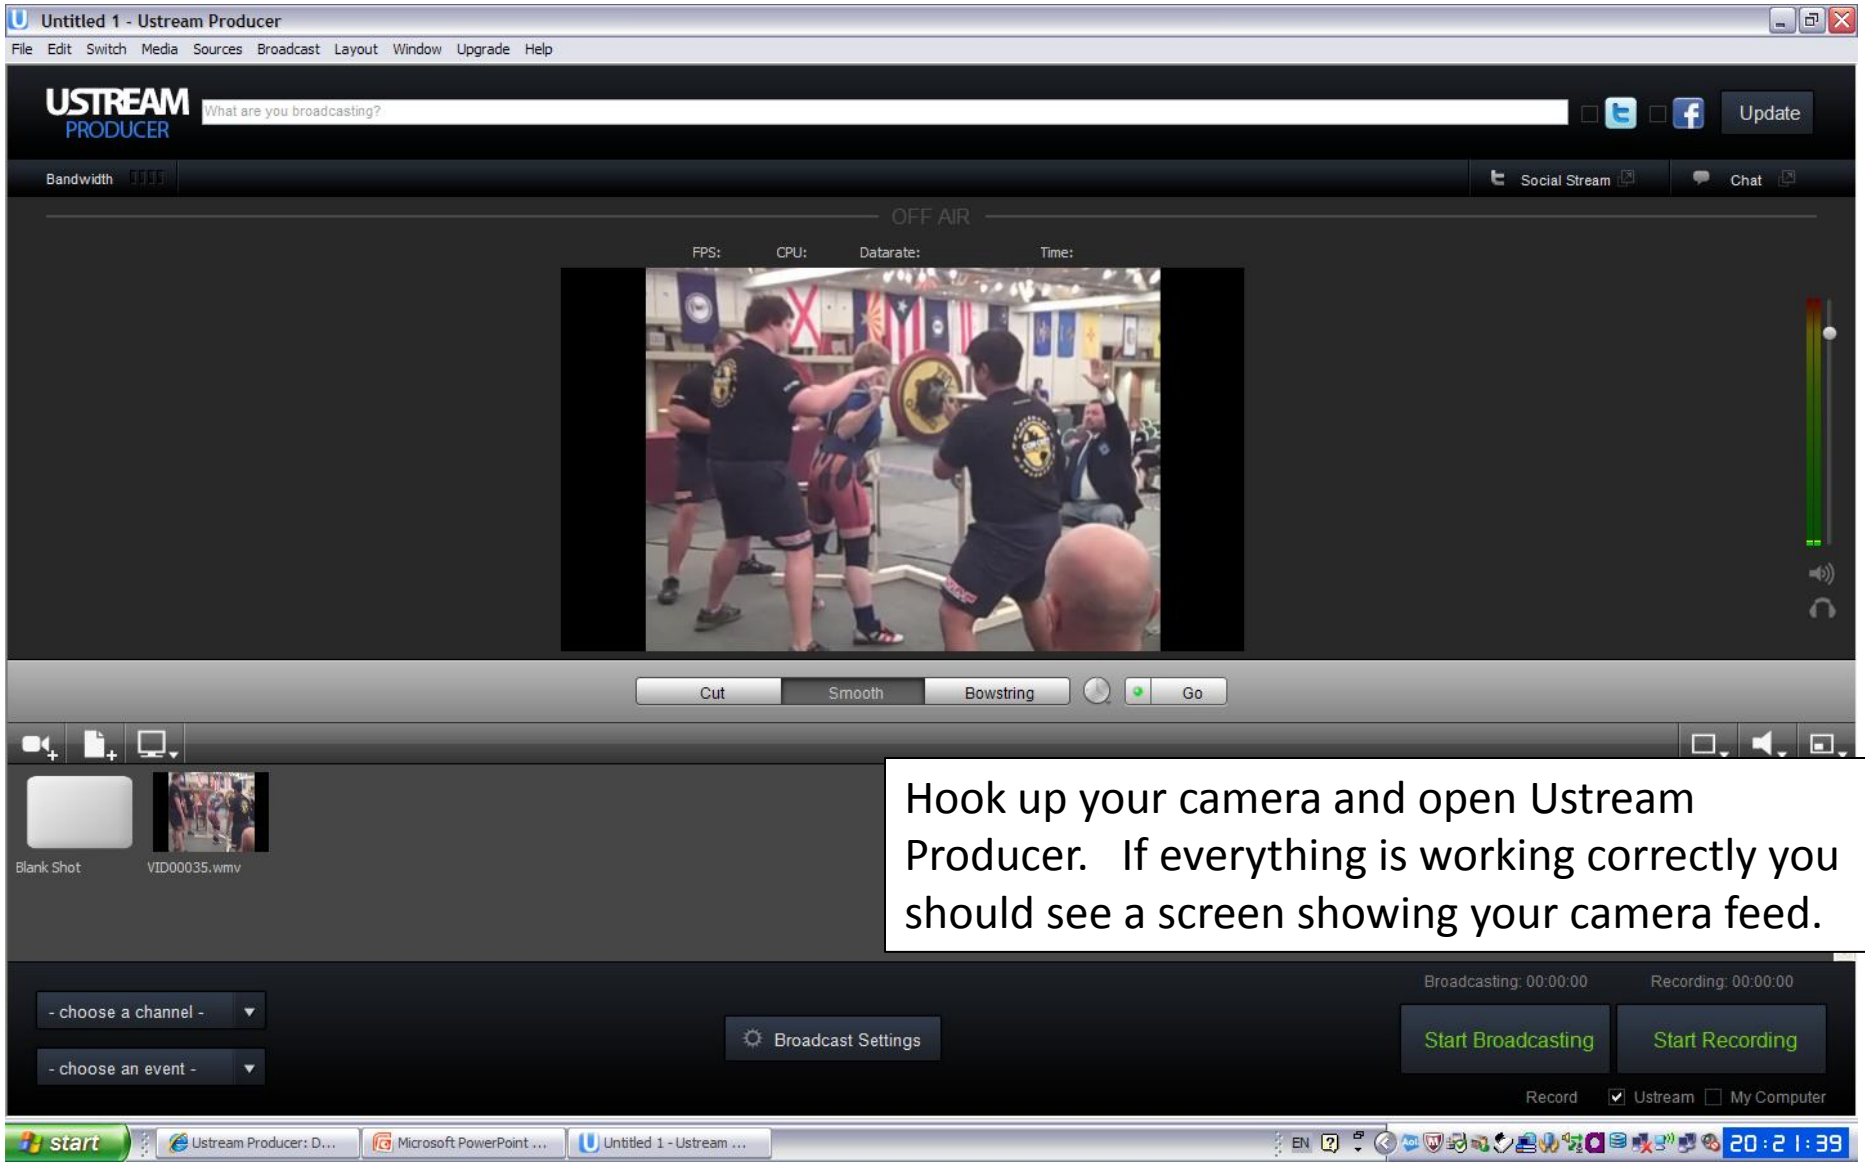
Untitled 1 - Ustream Producer

File Edit Switch Media Sources Broadcast Layout Window Upgrade Help

USTREAM PRODUCER

What are you broadcasting?

Update

Bandwidth

Social Stream

Chat

OFF AIR

FPS: CPU: Datarate: Time:

Cut Smooth Bowstring Go

Blank Shot

VID00035.wmv

Hook up your camera and open Ustream Producer. If everything is working correctly you should see a screen showing your camera feed.

- choose a channel -

- choose an event -

Broadcast Settings

Broadcasting: 00:00:00

Recording: 00:00:00

Start Broadcasting

Start Recording

Record Ustream My Computer

start

Ustream Producer: D...

Microsoft PowerPoint ...

Untitled 1 - Ustream ...

EN

20:21:39